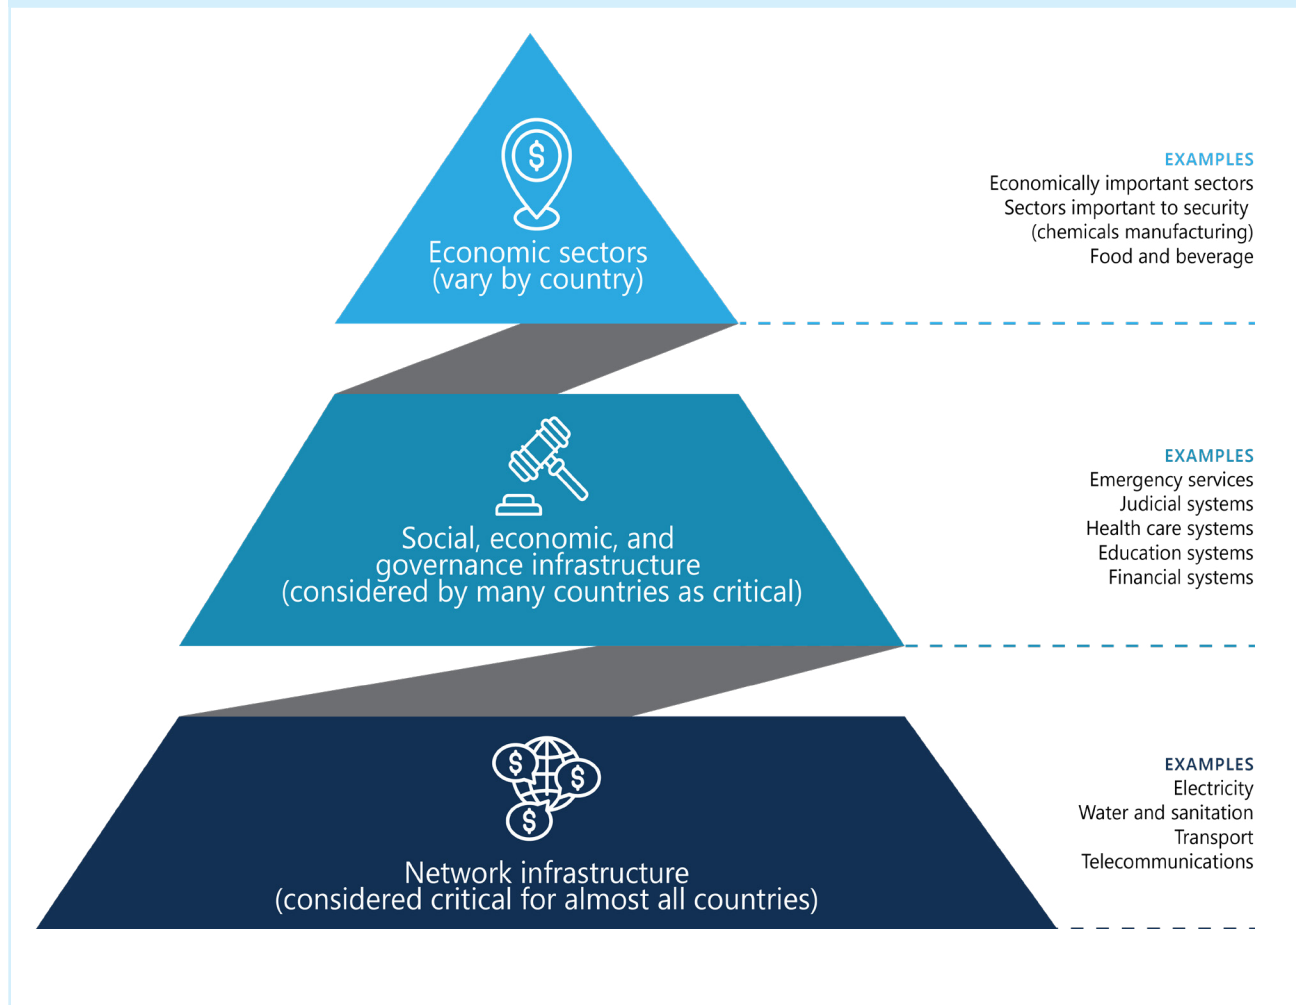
Economic sectors
(vary by country)

EXAMPLES
Economically important sectors
Sectors important to security
(chemicals manufacturing)
Food and beverage

Social, economic, and governance infrastructure
(considered by many countries as critical)

EXAMPLES
Emergency services
Judicial systems
Health care systems
Education systems
Financial systems

Network infrastructure
(considered critical for almost all countries)

EXAMPLES
Electricity
Water and sanitation
Transport
Telecommunications